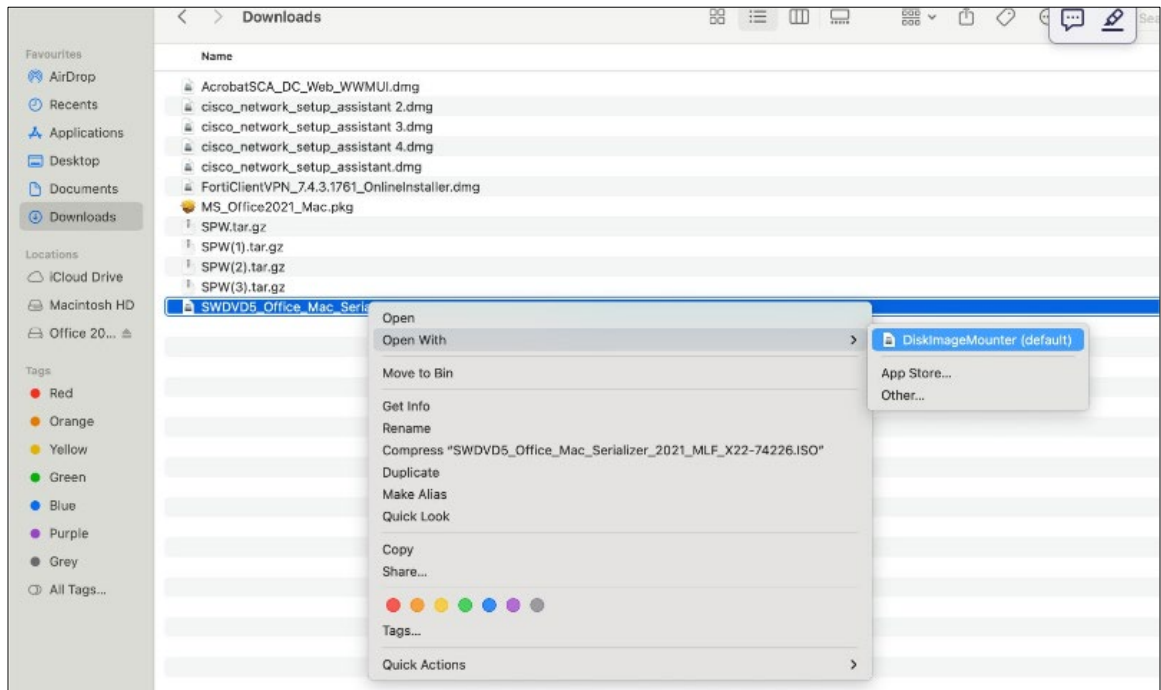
Downloads

Favourites
AirDrop
Recents
Applications
Desktop
Documents
Downloads

Locations
iCloud Drive
Macintosh HD
Office 20...

Tags
Red
Orange
Yellow
Green
Blue
Purple
Grey
All Tags...

Name
AcrobatSCA_DC_Web_WWMUI.dmg
cisco_network_setup_assistant 2.dmg
cisco_network_setup_assistant 3.dmg
cisco_network_setup_assistant 4.dmg
cisco_network_setup_assistant.dmg
FortiClientVPN_7.4.3.1761_OnlineInstaller.dmg
MS_Office2021_Mac.pkg
SPW.tar.gz
SPW(1).tar.gz
SPW(2).tar.gz
SPW(3).tar.gz
SWDVD5_Office_Mac_Seris

Open
Open With
Move to Bin
Get Info
Rename
Compress "SWDVD5_Office_Mac_Serializer_2021_MLF_X22-74226.ISO"
Duplicate
Make Alias
Quick Look
Copy
Share...
Tags...
Quick Actions

DiskImageMounter (default)
App Store...
Other...